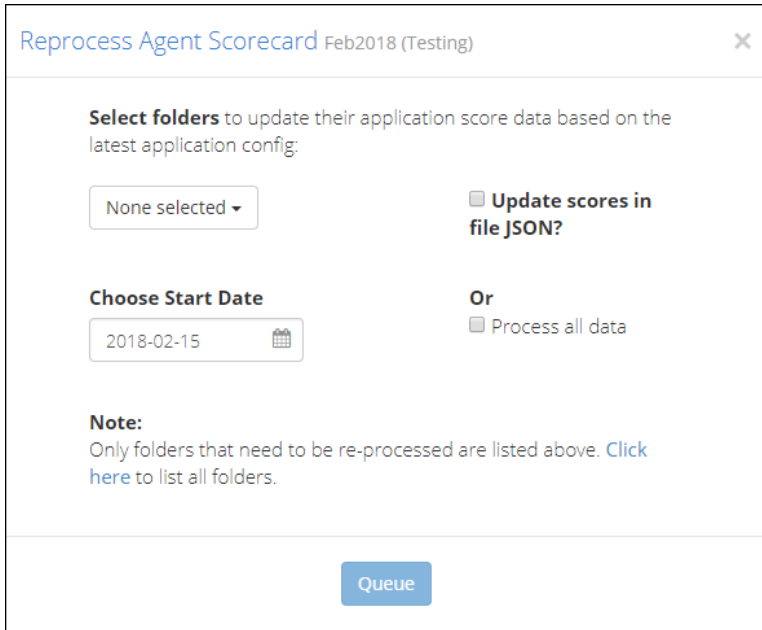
Reprocess Agent Scorecard Feb2018 (Testing)

×

**Select folders** to update their application score data based on the latest application config:

None selected ▾

**Update scores in file JSON?**

**Choose Start Date**

2018-02-15

**Or**

Process all data

**Note:**
Only folders that need to be re-processed are listed above. Click here to list all folders.

Queue